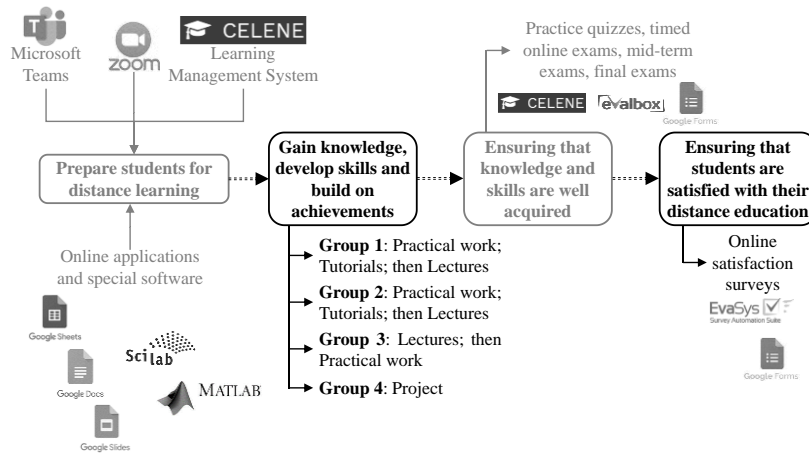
Microsoft Teams

zoom

CELENE
Learning Management System

Prepare students for distance learning

Online applications and special software

Google Sheets

Google Docs

Google Slides

Scilab

MATLAB

Gain knowledge, develop skills and build on achievements

Group 1: Practical work; Tutorials; then Lectures

Group 2: Practical work; Tutorials; then Lectures

Group 3: Lectures; then Practical work

Group 4: Project

Practice quizzes, timed online exams, mid-term exams, final exams

CELENE

evalbox

Google Forms

Ensuring that knowledge and skills are well acquired

Ensuring that students are satisfied with their distance education

Online satisfaction surveys

EvaSys
Survey Automation Suite

Google Forms